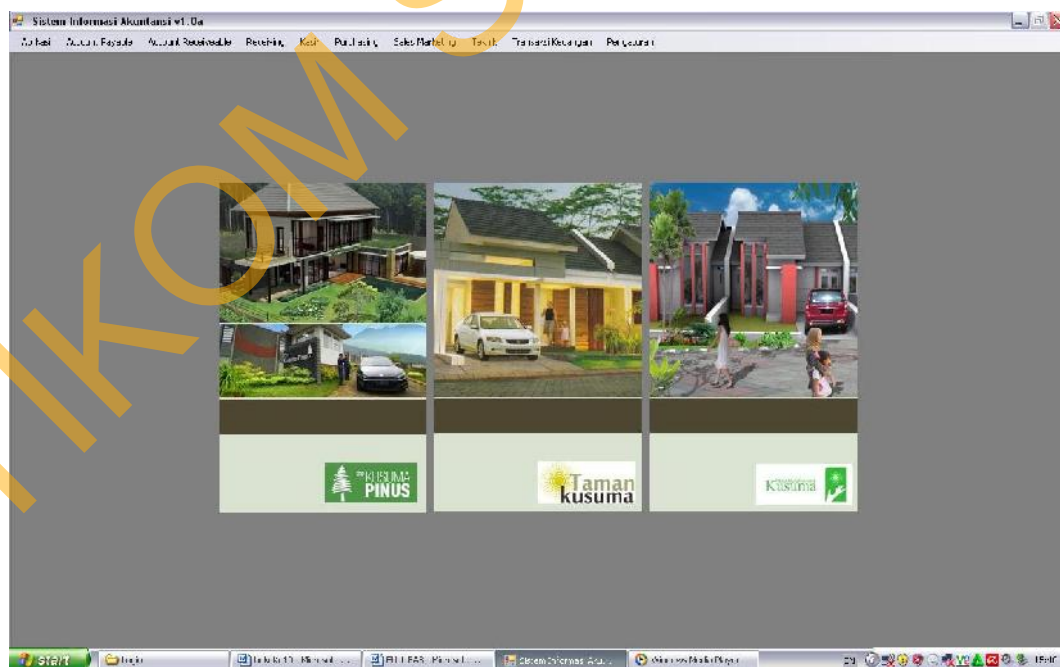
Sistem Informasi Akuntansi v1.0a

Aplikasi Account Payable Account Receivable Receiving Kasir Purchasing Sales Marketing Teknik Transaksi Keuangan Pengaturan

IKOM

KUSUMA PINUS

Taman kusuma

Kusuma

start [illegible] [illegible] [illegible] Sistem Informasi Akun... Windows Media Player